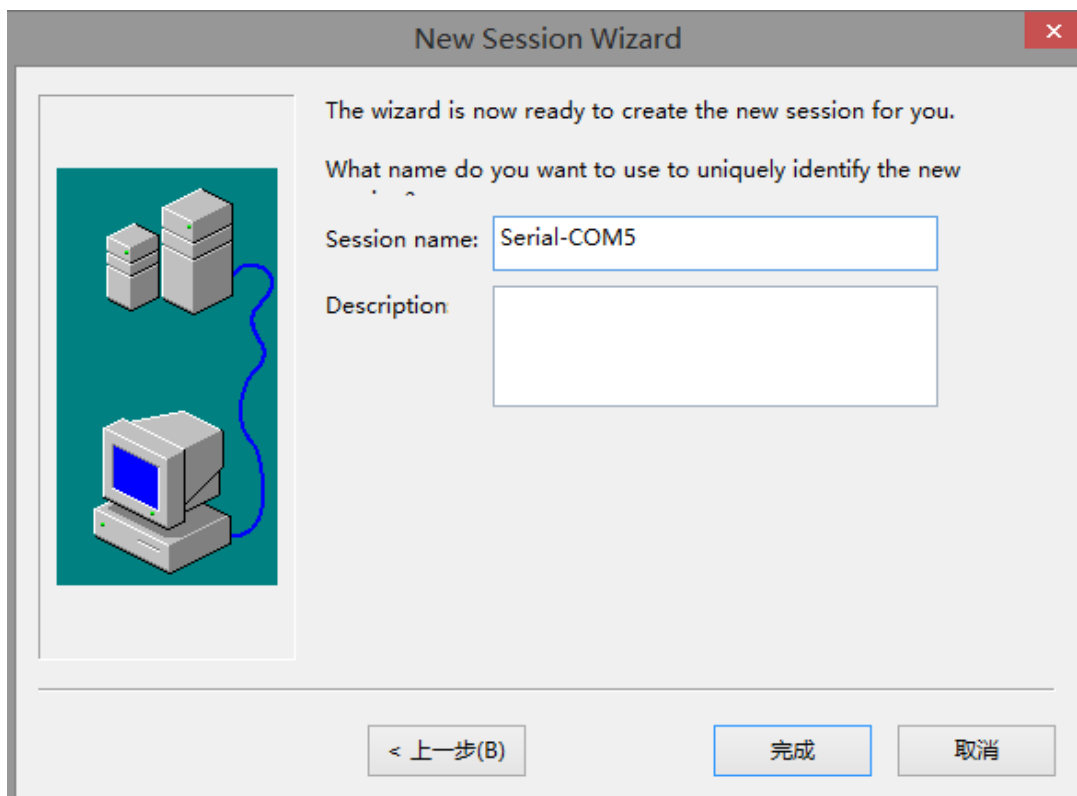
New Session Wizard

×

The wizard is now ready to create the new session for you.

What name do you want to use to uniquely identify the new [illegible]

Session name: Serial-COM5

Description

< 上一步(B)

完成

取消